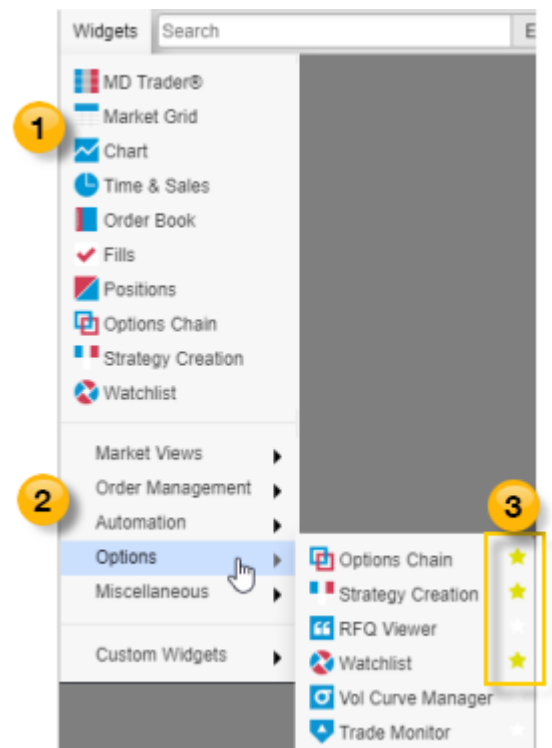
Widgets Search E

MD Trader®
Market Grid
1
Chart
Time & Sales
Order Book
Fills
Positions
Options Chain
Strategy Creation
Watchlist

Market Views
Order Management
2
Automation
Options
Miscellaneous

Custom Widgets

3
Options Chain
Strategy Creation
RFQ Viewer
Watchlist
Vol Curve Manager
Trade Monitor